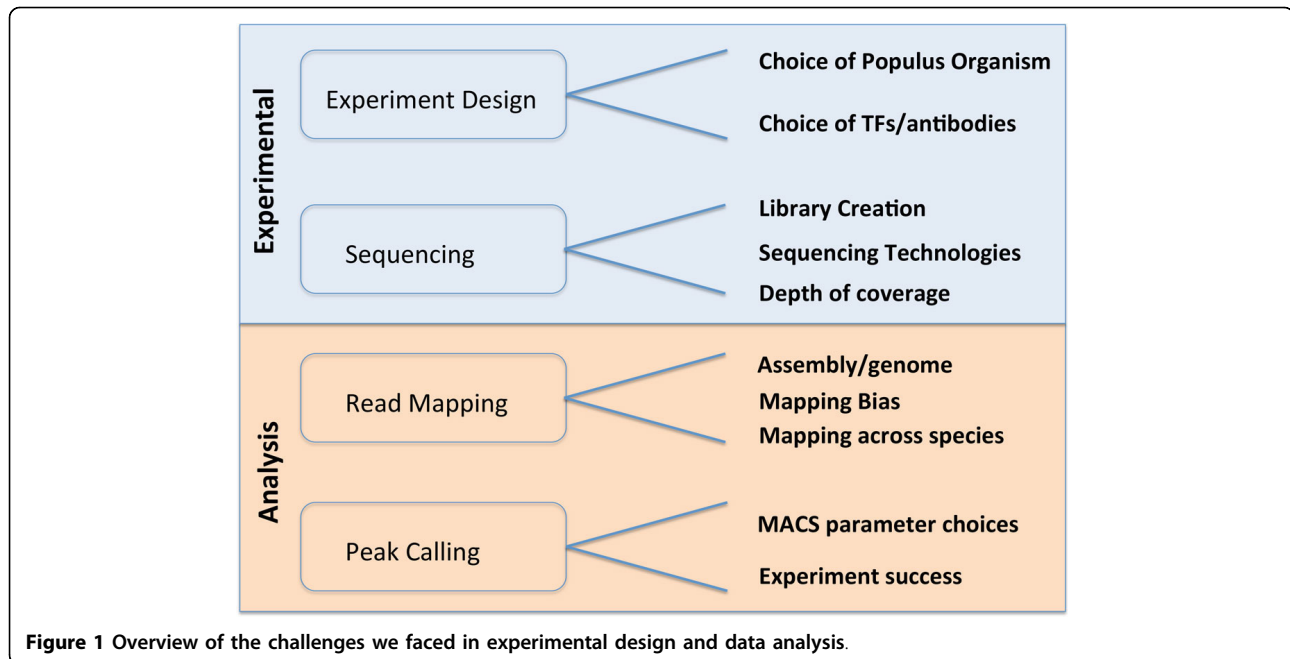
Experimental

Experiment Design

Choice of Populus Organism

Choice of TFs/antibodies

Sequencing

Library Creation

Sequencing Technologies

Depth of coverage

Analysis

Read Mapping

Assembly/genome

Mapping Bias

Mapping across species

Peak Calling

MACS parameter choices

Experiment success

Figure 1 Overview of the challenges we faced in experimental design and data analysis.